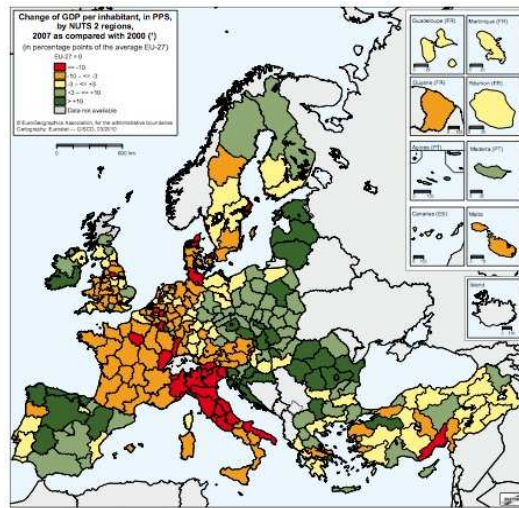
Change of GDP per inhabitant, in PPS, by NUTS 2 regions, 2007 as compared with 2000 (¹)

(in percentage points of the average EU-27)

EU-27 = 0

<= -10

-10 - <= -3

-3 - <= +3

+3 - <= +10

> +10

Data not available

© EuroGeographics Association, for the administrative boundaries

Cartography: Eurostat — GISCO, 03/2010

0

600 km

Guadeloupe (FR)

Martinique (FR)

Guyane (FR)

Réunion (FR)

Açores (PT)

Madeira (PT)

Canarias (ES)

Malta

Ísland